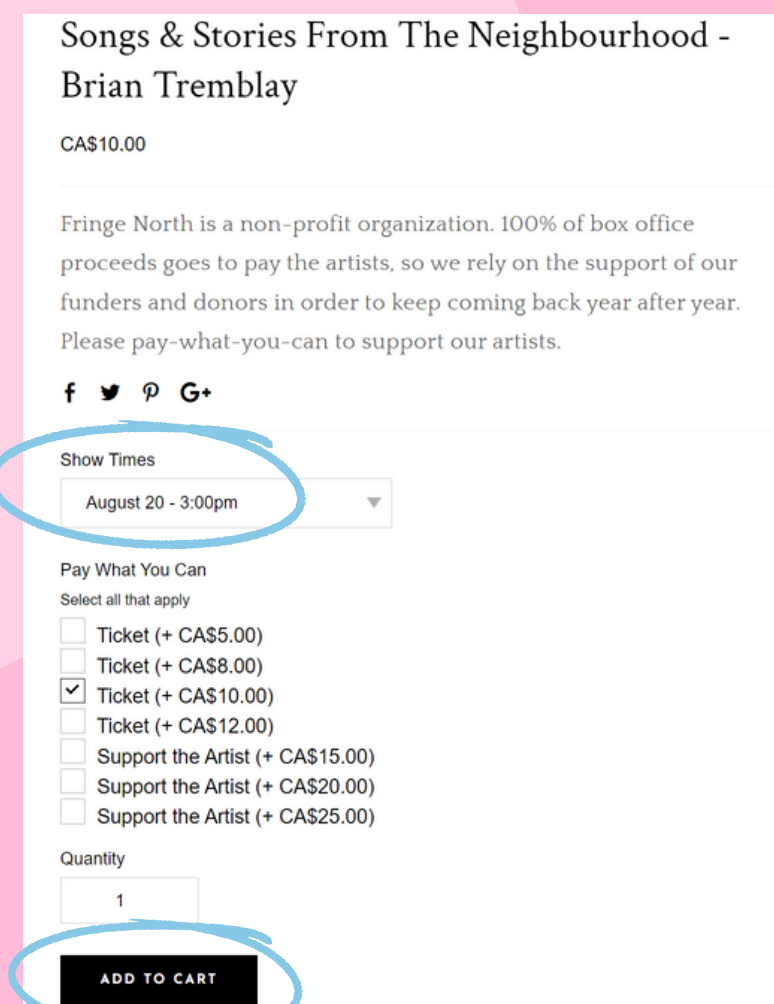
Songs & Stories From The Neighbourhood - Brian Tremblay

CA$10.00

Fringe North is a non-profit organization. 100% of box office proceeds goes to pay the artists, so we rely on the support of our funders and donors in order to keep coming back year after year. Please pay-what-you-can to support our artists.

f G+

Show Times

August 20 - 3:00pm

Pay What You Can

Select all that apply

Ticket (+ CA$5.00)
Ticket (+ CA$8.00)
Ticket (+ CA$10.00)
Ticket (+ CA$12.00)
Support the Artist (+ CA$15.00)
Support the Artist (+ CA$20.00)
Support the Artist (+ CA$25.00)

Quantity

1

ADD TO CART